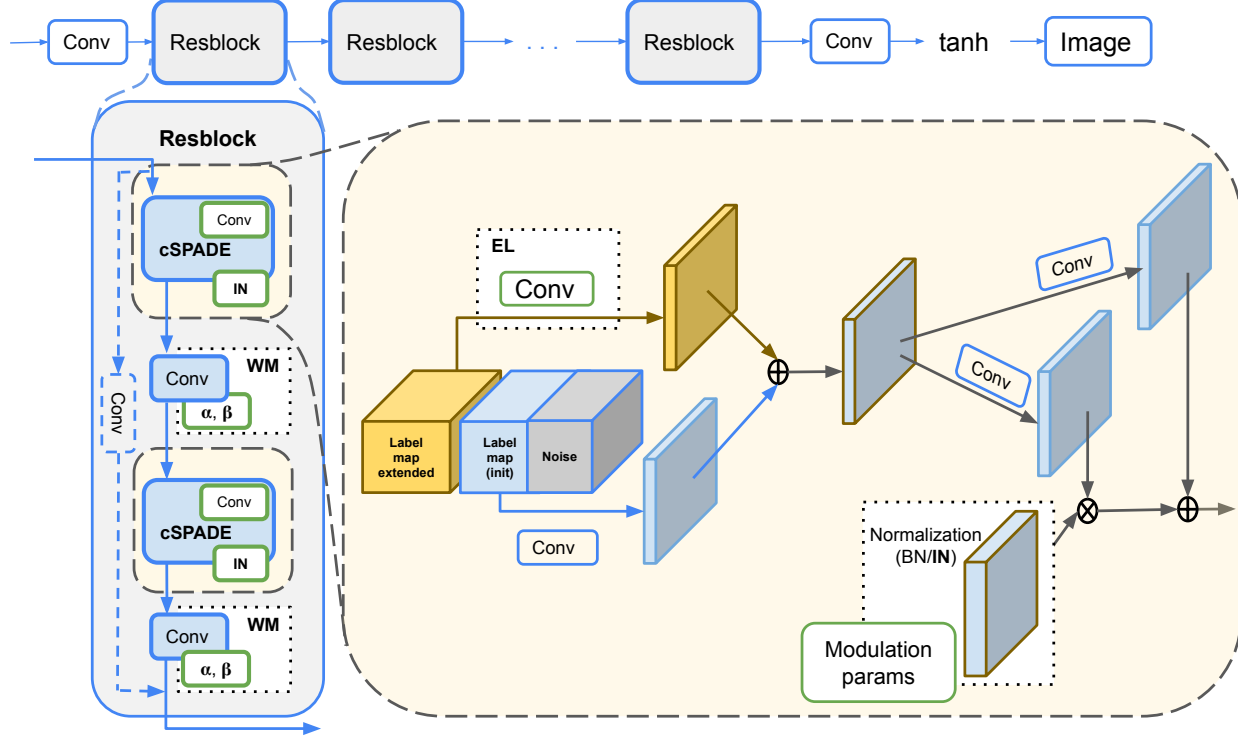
Conv
Resblock
Resblock
...
Resblock
Conv
tanh
Image

Resblock
Conv
cSPADE
IN
Conv
WM
α, β
Conv
Conv
cSPADE
IN
Conv
WM
α, β

EL
Conv
Label map extended
Label map (init)
Noise
Conv
$\oplus$
Conv
Conv
Normalization (BN/IN)
Modulation params
$\otimes$
$\oplus$